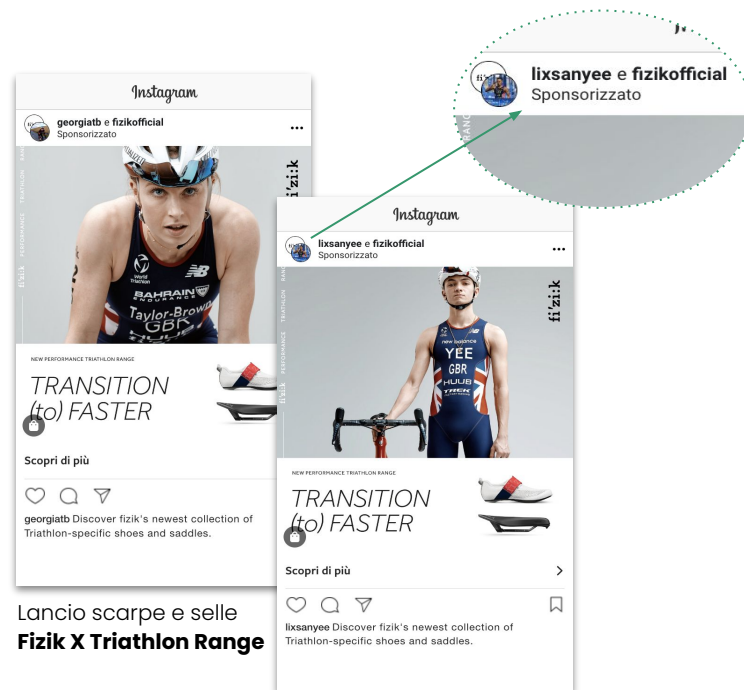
Instagram

georgiatb e fizikofficial
Sponsorizzato

fi'zi:k

World Triathlon

BAHRAIN VICTORIOUS

Taylor-Brown
GBR

NEW PERFORMANCE TRIATHLON RANGE

TRANSITION (to) FASTER

Scopri di più

georgiatb Discover fizik's newest collection of Triathlon-specific shoes and saddles.

lixsanyee e fizikofficial
Sponsorizzato

Instagram

lixsanyee e fizikofficial
Sponsorizzato

fi'zi:k

new balance
YEE
GBR
HUUB
TREK

NEW PERFORMANCE TRIATHLON RANGE

TRANSITION (to) FASTER

Scopri di più

lixsanyee Discover fizik's newest collection of Triathlon-specific shoes and saddles.

Lancio scarpe e selle
**Fizik X Triathlon Range**